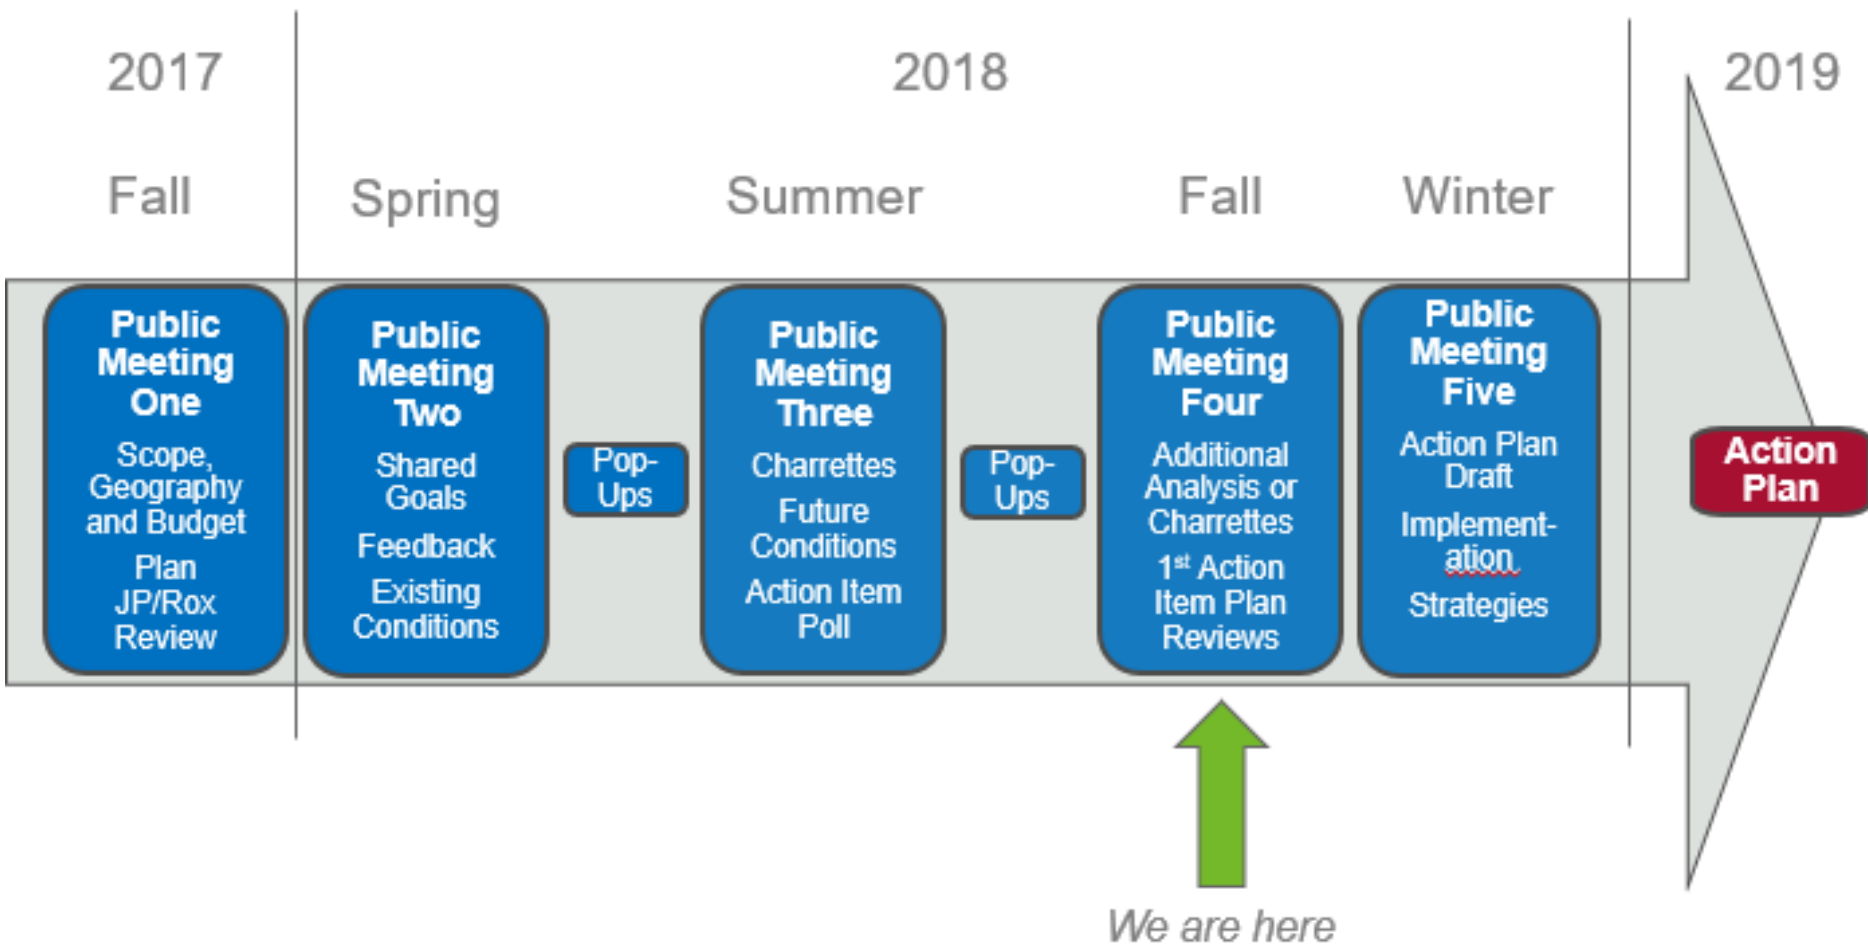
2017

Fall

2018

Spring

Summer

Fall

Winter

2019

Public Meeting One

Scope, Geography and Budget

Plan JP/Rox Review

Public Meeting Two

Shared Goals

Feedback

Existing Conditions

Pop-Ups

Public Meeting Three

Charrettes

Future Conditions

Action Item Poll

Pop-Ups

Public Meeting Four

Additional Analysis or Charrettes

1$^{st}$ Action Item Plan Reviews

Public Meeting Five

Action Plan Draft

Implementation

Strategies

Action Plan

We are here